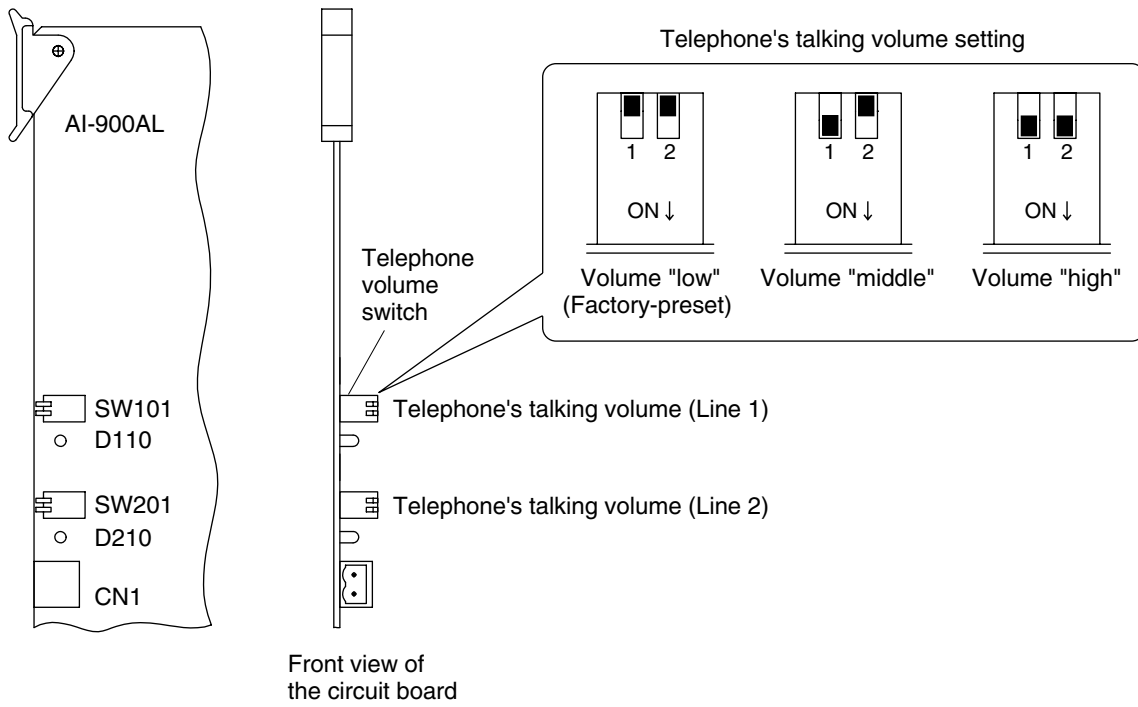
AI-900AL

SW101
D110

SW201
D210

CN1

Telephone volume switch

Telephone's talking volume (Line 1)

Telephone's talking volume (Line 2)

Front view of the circuit board

Telephone's talking volume setting

1 2
ON ↓
Volume "low"
(Factory-preset)

1 2
ON ↓
Volume "middle"

1 2
ON ↓
Volume "high"